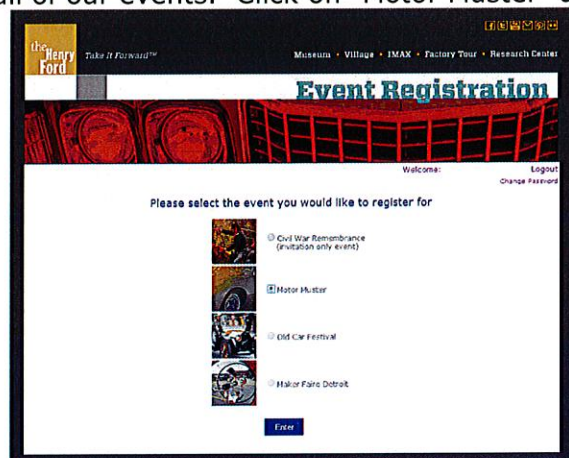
all of our events. Click on "Motor Muster" o

the Henry Ford

Take It Forward™

Museum • Village • IMAX • Factory Tour • Research Center

Event Registration

Welcome:

Logout

Change Password

Please select the event you would like to register for

Civil War Remembrance (invitation only event)

Motor Muster

Old Car Festival

Maker Faire Detroit

Enter